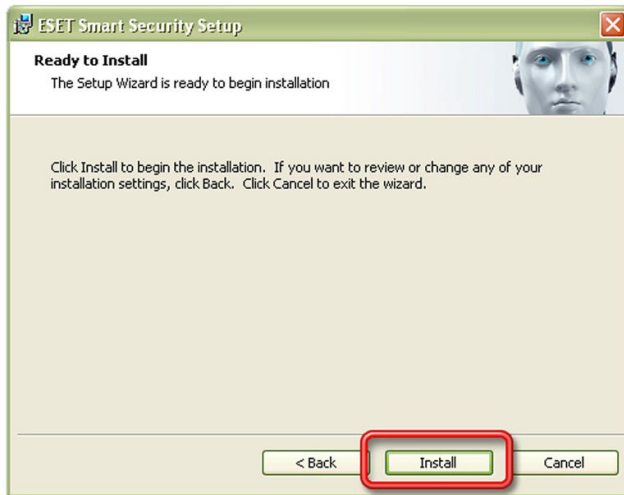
ESET Smart Security Setup

Ready to Install
The Setup Wizard is ready to begin installation

Click Install to begin the installation. If you want to review or change any of your installation settings, click Back. Click Cancel to exit the wizard.

< Back
Install
Cancel